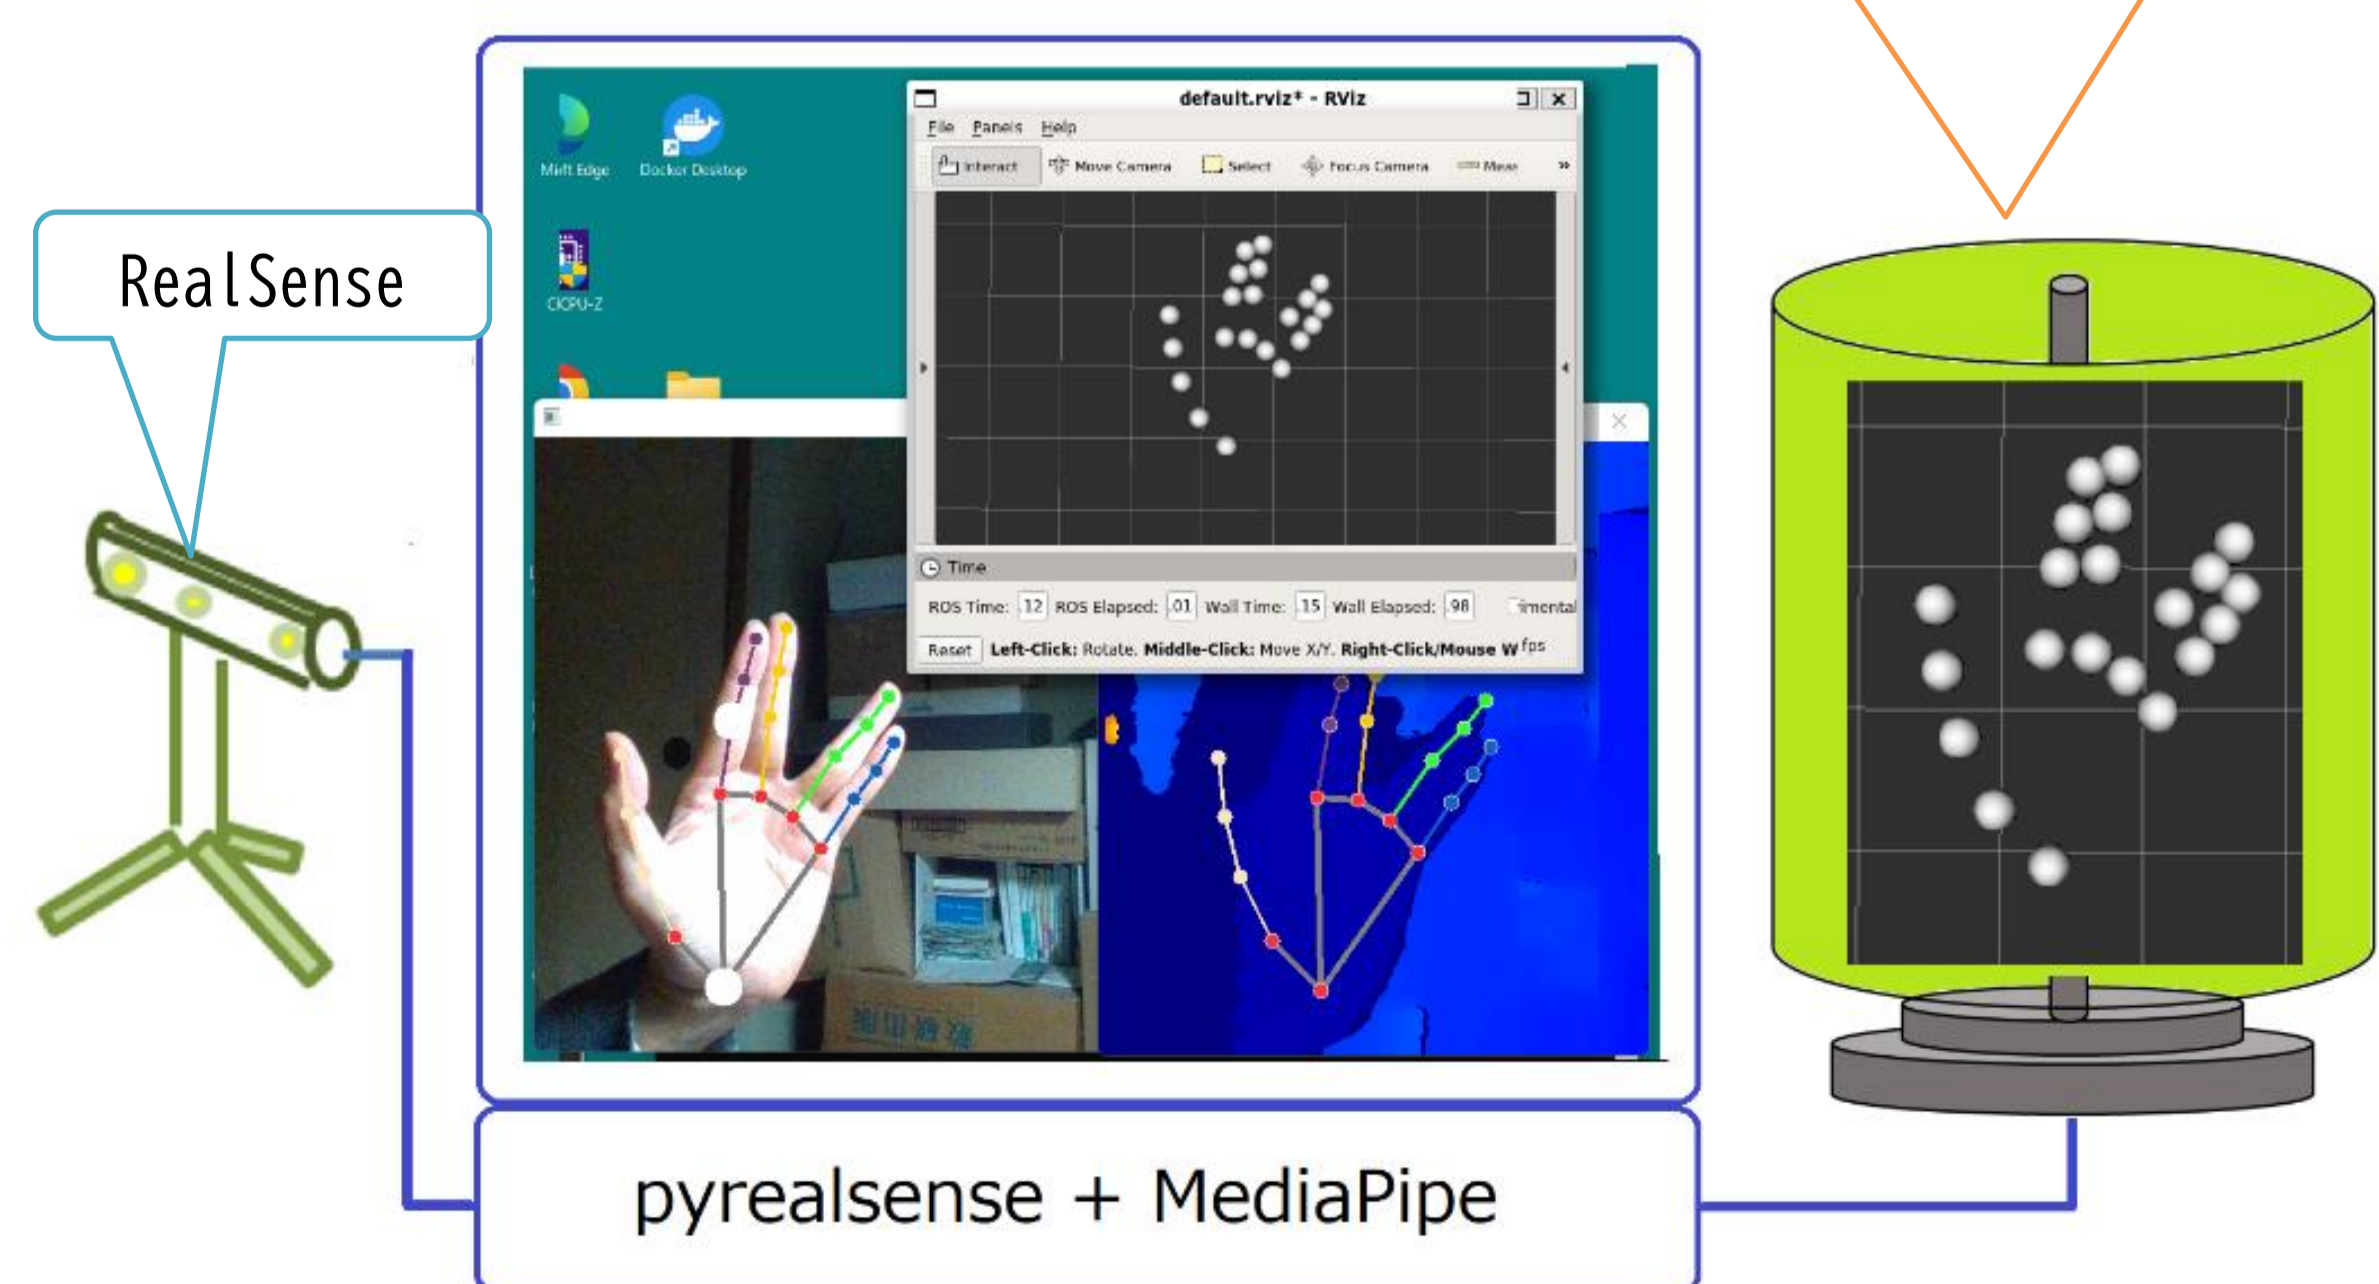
RealSense

Micft Edge

Docker Desktop

CICPU-Z

default.rviz* - RViz

File Panels Help

Interact Move Camera Select Focus Camera Meas

Time

ROS Time: 12 ROS Elapsed: 01 Wall Time: 15 Wall Elapsed: 98 imental

Reset Left-Click: Rotate. Middle-Click: Move X/Y. Right-Click/Mouse W fps

pyrealsense + MediaPipe